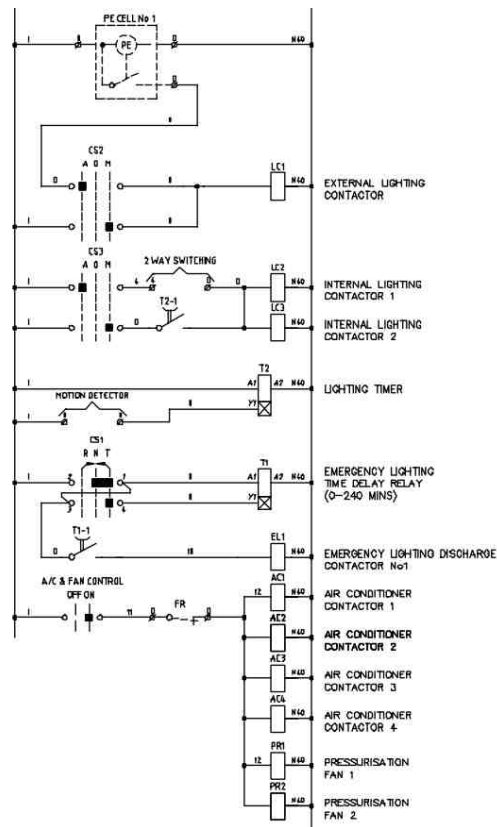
PE CELL No 1
PE
1
8
8
N60
8
CS2
A O M
8
8
1
8
LC1
N60
EXTERNAL LIGHTING CONTACTOR
CS3
A O M
2 WAY SWITCHING
1
6
LC2
N60
INTERNAL LIGHTING CONTACTOR 1
T2-1
1
LC3
N60
INTERNAL LIGHTING CONTACTOR 2
T2
1
A1
A2
N60
LIGHTING TIMER
MOTION DETECTOR
Y1
CS1
R N T
T1
A1
A2
N60
EMERGENCY LIGHTING TIME DELAY RELAY (0–240 MINS)
Y1
T1-1
EL1
N60
EMERGENCY LIGHTING DISCHARGE CONTACTOR No1
A/C & FAN CONTROL
OFF ON
1
11
FR
AC1
12
N60
AIR CONDITIONER CONTACTOR 1
AC2
N60
AIR CONDITIONER CONTACTOR 2
AC3
N60
AIR CONDITIONER CONTACTOR 3
AC4
N60
AIR CONDITIONER CONTACTOR 4
PR1
12
N60
PRESSURISATION FAN 1
PR2
N60
PRESSURISATION FAN 2